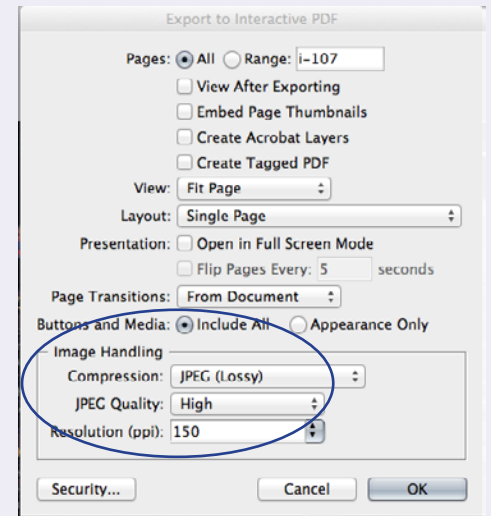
Export to Interactive PDF

Pages: All Range: i-107

View After Exporting

Embed Page Thumbnails

Create Acrobat Layers

Create Tagged PDF

View: Fit Page

Layout: Single Page

Presentation: Open in Full Screen Mode

Flip Pages Every: 5 seconds

Page Transitions: From Document

Buttons and Media: Include All Appearance Only

Image Handling

Compression: JPEG (Lossy)

JPEG Quality: High

Resolution (ppi): 150

Security...

Cancel

OK